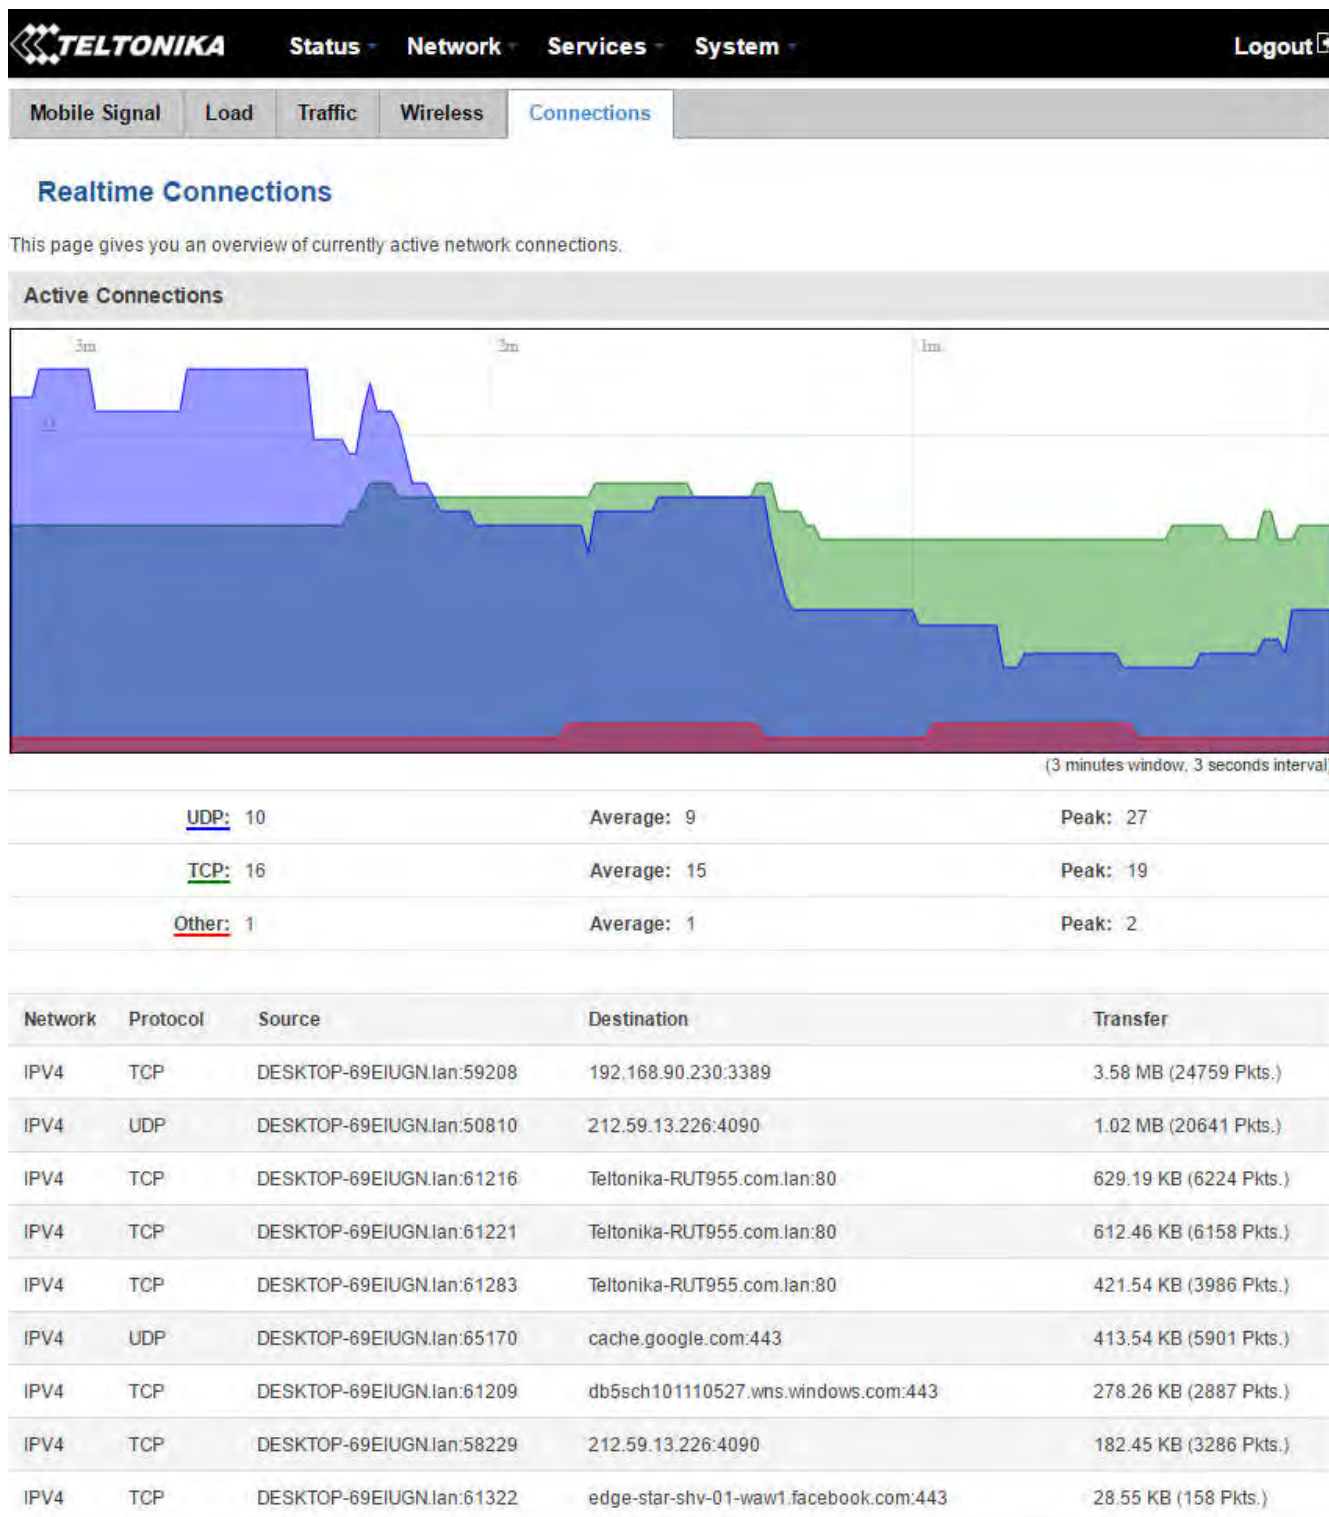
TELTONIKA Status Network Services System Logout

Mobile Signal | Load | Traffic | Wireless | Connections

Realtime Connections

This page gives you an overview of currently active network connections.

Active Connections

3m 2m 1m

(3 minutes window, 3 seconds interval)

| | | |
|---|---|---|
| UDP: 10 | Average: 9 | Peak: 27 |
| TCP: 16 | Average: 15 | Peak: 19 |
| Other: 1 | Average: 1 | Peak: 2 |

| Network | Protocol | Source | Destination | Transfer |
|---|---|---|---|---|
| IPV4 | TCP | DESKTOP-69EIUGN.lan:59208 | 192.168.90.230:3389 | 3.58 MB (24759 Pkts.) |
| IPV4 | UDP | DESKTOP-69EIUGN.lan:50810 | 212.59.13.226:4090 | 1.02 MB (20641 Pkts.) |
| IPV4 | TCP | DESKTOP-69EIUGN.lan:61216 | Teltonika-RUT955.com.lan:80 | 629.19 KB (6224 Pkts.) |
| IPV4 | TCP | DESKTOP-69EIUGN.lan:61221 | Teltonika-RUT955.com.lan:80 | 612.46 KB (6158 Pkts.) |
| IPV4 | TCP | DESKTOP-69EIUGN.lan:61283 | Teltonika-RUT955.com.lan:80 | 421.54 KB (3986 Pkts.) |
| IPV4 | UDP | DESKTOP-69EIUGN.lan:65170 | cache.google.com:443 | 413.54 KB (5901 Pkts.) |
| IPV4 | TCP | DESKTOP-69EIUGN.lan:61209 | db5sch101110527.wns.windows.com:443 | 278.26 KB (2887 Pkts.) |
| IPV4 | TCP | DESKTOP-69EIUGN.lan:58229 | 212.59.13.226:4090 | 182.45 KB (3286 Pkts.) |
| IPV4 | TCP | DESKTOP-69EIUGN.lan:61322 | edge-star-shv-01-waw1.facebook.com:443 | 28.55 KB (158 Pkts.) |